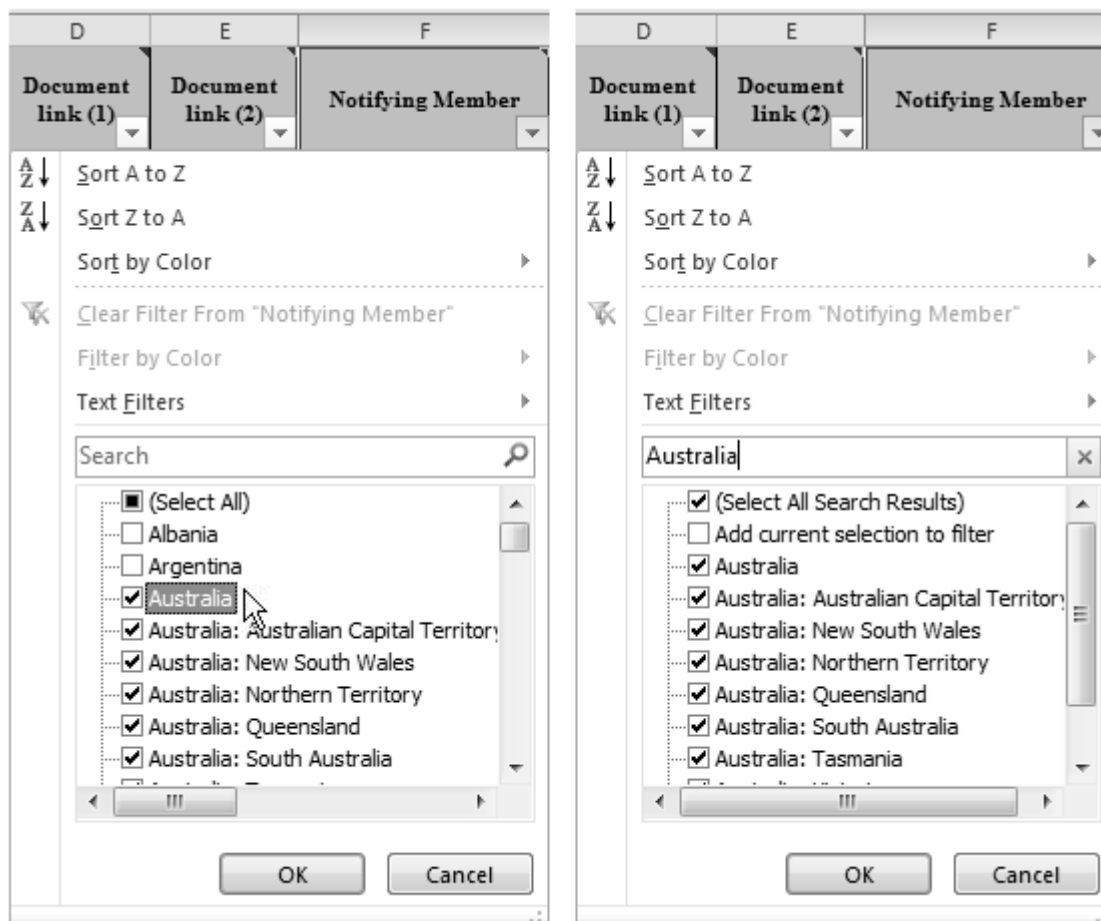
| D | E | F |
|---|---|---|
| Document link (1) | Document link (2) | Notifying Member |

Sort A to Z
Sort Z to A
Sort by Color
Clear Filter From "Notifying Member"
Filter by Color
Text Filters
Search
(Select All)
Albania
Argentina
Australia
Australia: Australian Capital Territory
Australia: New South Wales
Australia: Northern Territory
Australia: Queensland
Australia: South Australia
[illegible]
OK
Cancel

| D | E | F |
|---|---|---|
| Document link (1) | Document link (2) | Notifying Member |

Sort A to Z
Sort Z to A
Sort by Color
Clear Filter From "Notifying Member"
Filter by Color
Text Filters
Australia
(Select All Search Results)
Add current selection to filter
Australia
Australia: Australian Capital Territory
Australia: New South Wales
Australia: Northern Territory
Australia: Queensland
Australia: South Australia
Australia: Tasmania
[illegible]
OK
Cancel